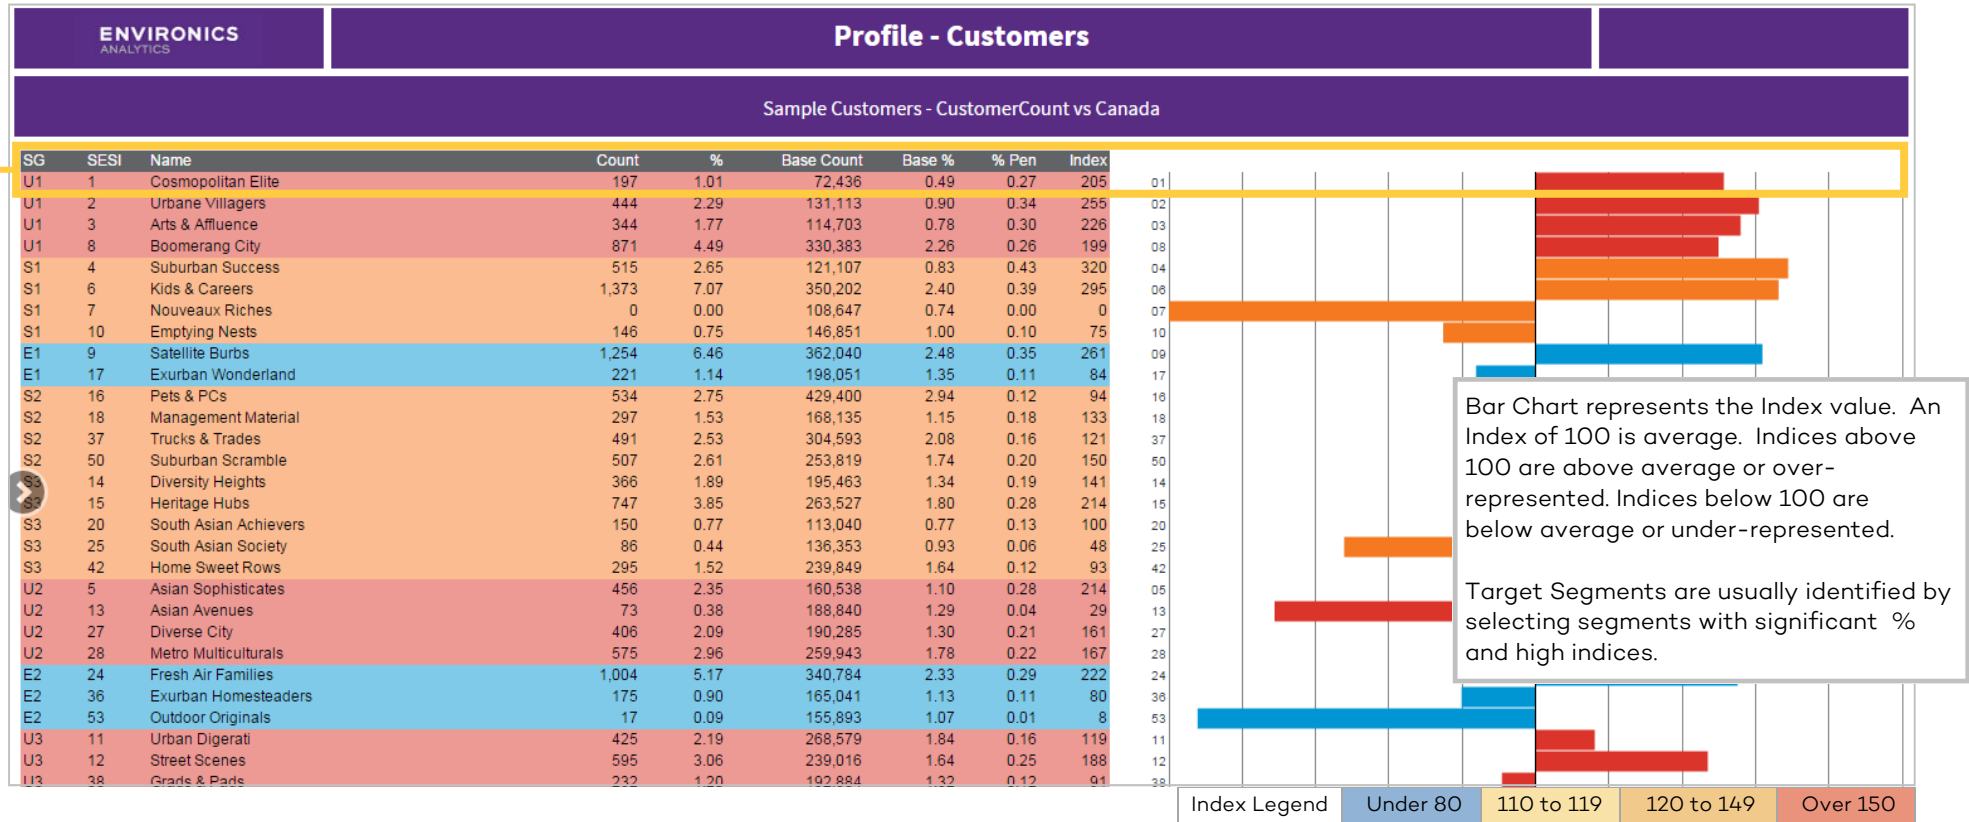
ENVIRONICS ANALYTICS

Profile - Customers

Sample Customers - CustomerCount vs Canada

| SG | SESI | Name | Count | % | Base Count | Base % | % Pen | Index |
|---|---|---|---|---|---|---|---|---|
| U1 | 1 | Cosmopolitan Elite | 197 | 1.01 | 72,436 | 0.49 | 0.27 | 205 |
| U1 | 2 | Urbane Villagers | 444 | 2.29 | 131,113 | 0.90 | 0.34 | 255 |
| U1 | 3 | Arts & Affluence | 344 | 1.77 | 114,703 | 0.78 | 0.30 | 226 |
| U1 | 8 | Boomerang City | 871 | 4.49 | 330,383 | 2.26 | 0.26 | 199 |
| S1 | 4 | Suburban Success | 515 | 2.65 | 121,107 | 0.83 | 0.43 | 320 |
| S1 | 6 | Kids & Careers | 1,373 | 7.07 | 350,202 | 2.40 | 0.39 | 295 |
| S1 | 7 | Nouveaux Riches | 0 | 0.00 | 108,647 | 0.74 | 0.00 | 0 |
| S1 | 10 | Emptying Nests | 146 | 0.75 | 146,851 | 1.00 | 0.10 | 75 |
| E1 | 9 | Satellite Burbs | 1,254 | 6.46 | 362,040 | 2.48 | 0.35 | 261 |
| E1 | 17 | Exurban Wonderland | 221 | 1.14 | 198,051 | 1.35 | 0.11 | 84 |
| S2 | 16 | Pets & PCs | 534 | 2.75 | 429,400 | 2.94 | 0.12 | 94 |
| S2 | 18 | Management Material | 297 | 1.53 | 168,135 | 1.15 | 0.18 | 133 |
| S2 | 37 | Trucks & Trades | 491 | 2.53 | 304,593 | 2.08 | 0.16 | 121 |
| S2 | 50 | Suburban Scramble | 507 | 2.61 | 253,819 | 1.74 | 0.20 | 150 |
| S3 | 14 | Diversity Heights | 366 | 1.89 | 195,463 | 1.34 | 0.19 | 141 |
| S3 | 15 | Heritage Hubs | 747 | 3.85 | 263,527 | 1.80 | 0.28 | 214 |
| S3 | 20 | South Asian Achievers | 150 | 0.77 | 113,040 | 0.77 | 0.13 | 100 |
| S3 | 25 | South Asian Society | 86 | 0.44 | 136,353 | 0.93 | 0.06 | 48 |
| S3 | 42 | Home Sweet Rows | 295 | 1.52 | 239,849 | 1.64 | 0.12 | 93 |
| U2 | 5 | Asian Sophisticates | 456 | 2.35 | 160,538 | 1.10 | 0.28 | 214 |
| U2 | 13 | Asian Avenues | 73 | 0.38 | 188,840 | 1.29 | 0.04 | 29 |
| U2 | 27 | Diverse City | 406 | 2.09 | 190,285 | 1.30 | 0.21 | 161 |
| U2 | 28 | Metro Multiculturals | 575 | 2.96 | 259,943 | 1.78 | 0.22 | 167 |
| E2 | 24 | Fresh Air Families | 1,004 | 5.17 | 340,784 | 2.33 | 0.29 | 222 |
| E2 | 36 | Exurban Homesteaders | 175 | 0.90 | 165,041 | 1.13 | 0.11 | 80 |
| E2 | 53 | Outdoor Originals | 17 | 0.09 | 155,893 | 1.07 | 0.01 | 8 |
| U3 | 11 | Urban Digerati | 425 | 2.19 | 268,579 | 1.84 | 0.16 | 119 |
| U3 | 12 | Street Scenes | 595 | 3.06 | 239,016 | 1.64 | 0.25 | 188 |
| U3 | 38 | Grads & Pads | 232 | 1.20 | 192,884 | 1.32 | 0.12 | 91 |

01 02 03 08 04 06 07 10 09 17 16 18 37 50 14 15 20 25 42 05 13 27 28 24 36 53 11 12 38

Bar Chart represents the Index value. An Index of 100 is average. Indices above 100 are above average or over-represented. Indices below 100 are below average or under-represented.

Target Segments are usually identified by selecting segments with significant % and high indices.

| Index Legend | Under 80 | 110 to 119 | 120 to 149 | Over 150 |
|---|---|---|---|---|